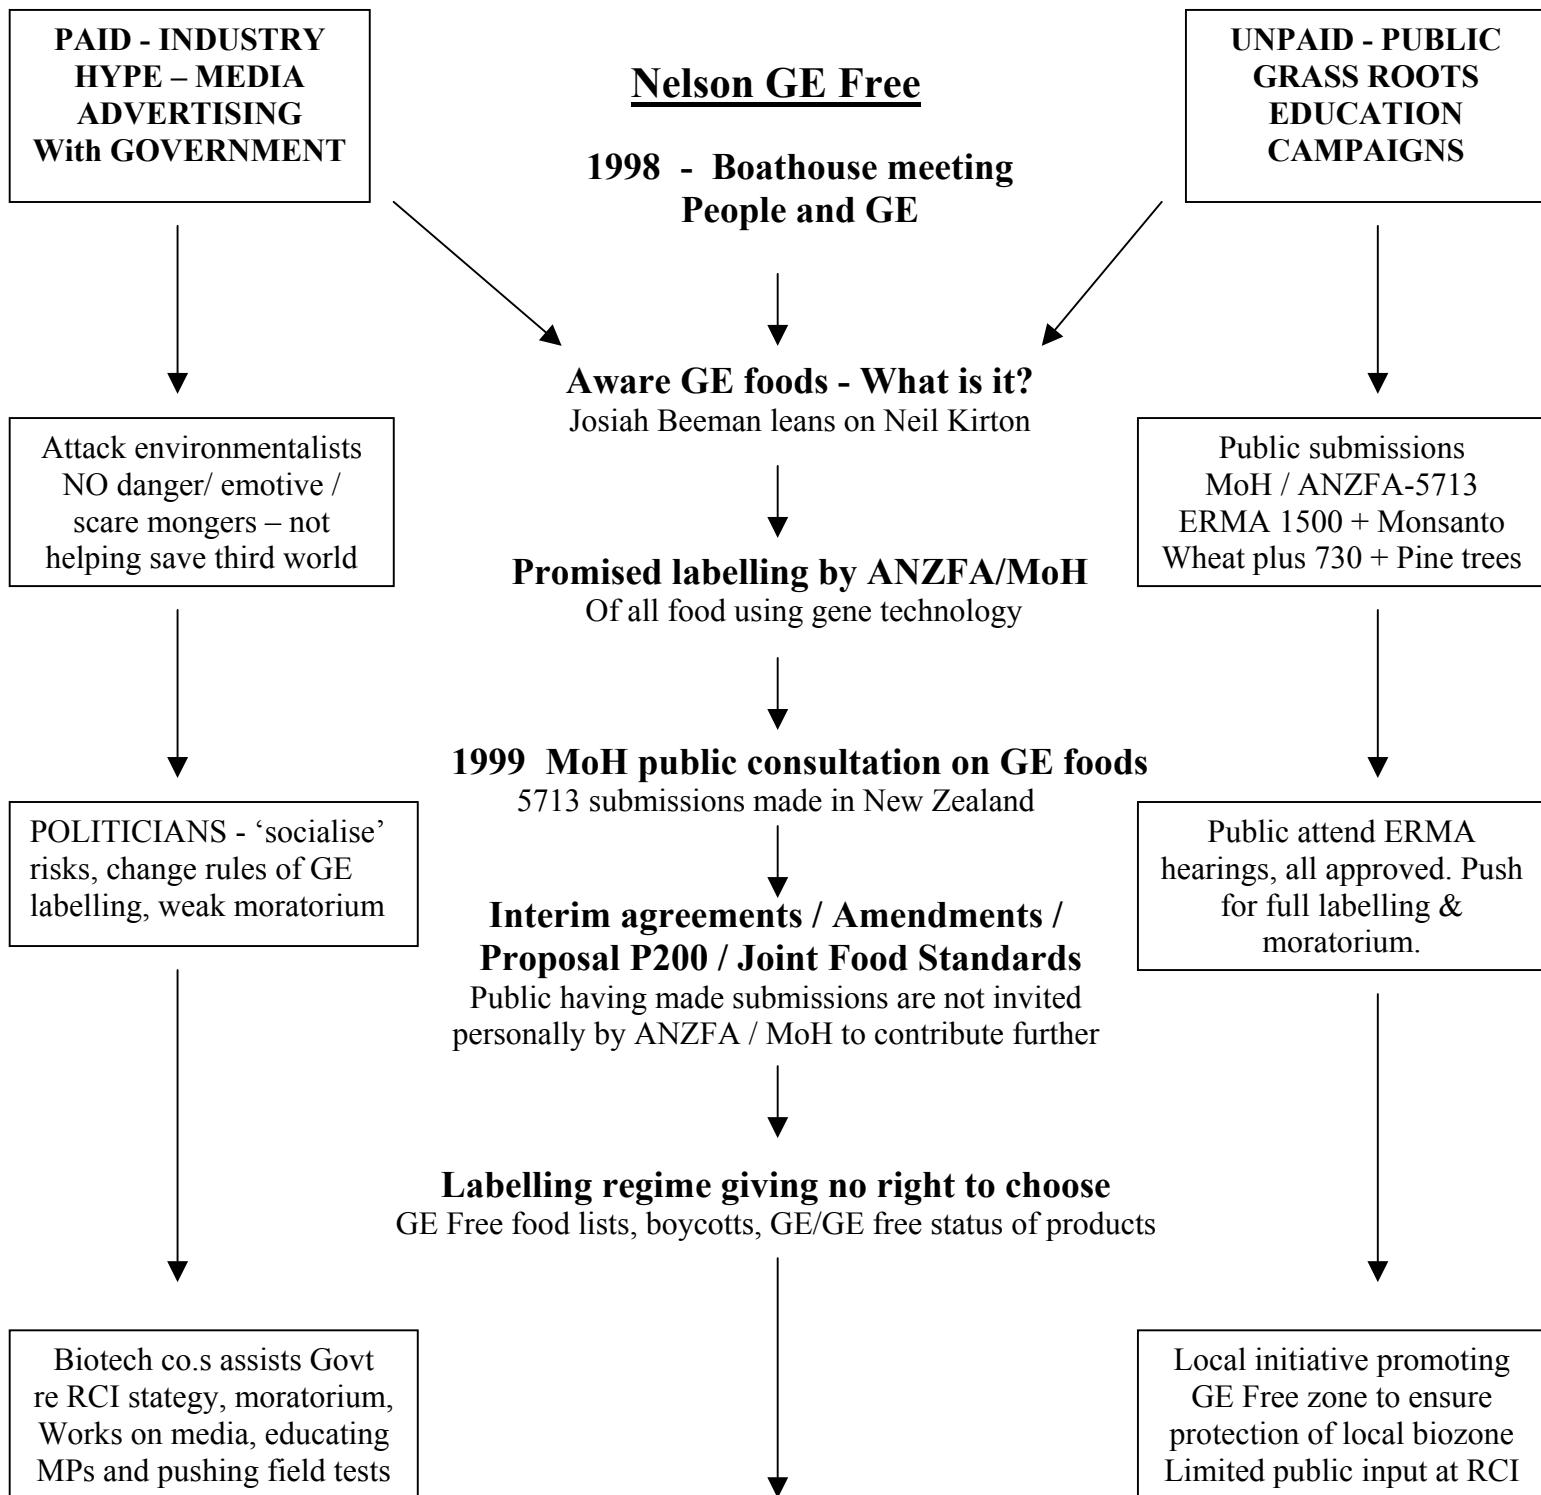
PAID - INDUSTRY HYPE – MEDIA ADVERTISING With GOVERNMENT

Nelson GE Free

UNPAID - PUBLIC GRASS ROOTS EDUCATION CAMPAIGNS

1998 - Boathouse meeting People and GE

Aware GE foods - What is it?
Josiah Beeman leans on Neil Kirton

Attack environmentalists NO danger/ emotive / scare mongers – not helping save third world

Public submissions MoH / ANZFA-5713 ERMA 1500 + Monsanto Wheat plus 730 + Pine trees

Promised labelling by ANZFA/MoH
Of all food using gene technology

1999 MoH public consultation on GE foods
5713 submissions made in New Zealand

POLITICIANS - 'socialise' risks, change rules of GE labelling, weak moratorium

Public attend ERMA hearings, all approved. Push for full labelling & moratorium.

Interim agreements / Amendments / Proposal P200 / Joint Food Standards
Public having made submissions are not invited personally by ANZFA / MoH to contribute further

Labelling regime giving no right to choose
GE Free food lists, boycotts, GE/GE free status of products

Biotech co.s assists Govt re RCI stategy, moratorium, Works on media, educating MPs and pushing field tests

Local initiative promoting GE Free zone to ensure protection of local biozone Limited public input at RCI